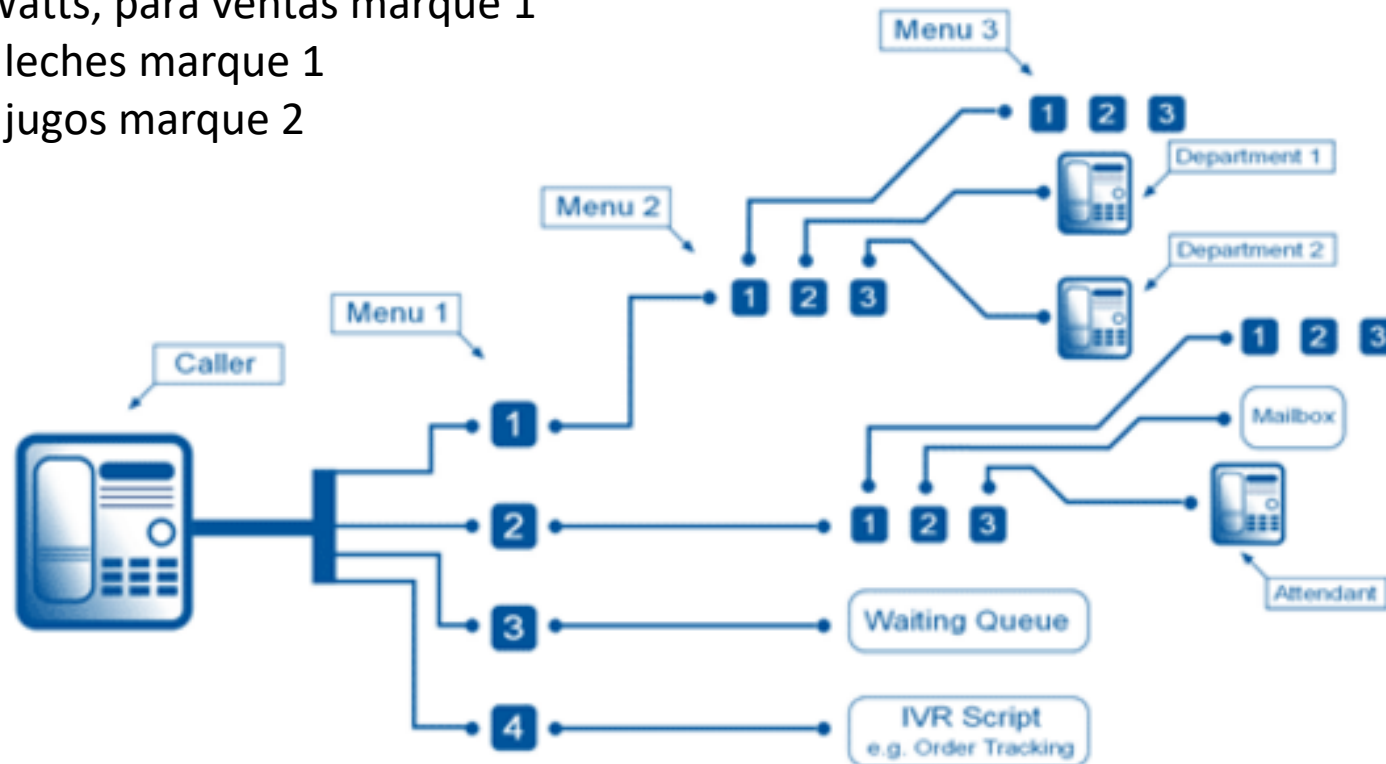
Watts, para ventas marque 1
leches marque 1
jugos marque 2

Menu 3
1 2 3
Department 1
Menu 2
Department 2
1 2 3
Menu 1
1 2 3
Caller
1
Mailbox
2
1 2 3
Attendant
3
Waiting Queue
4
IVR Script
e.g. Order Tracking